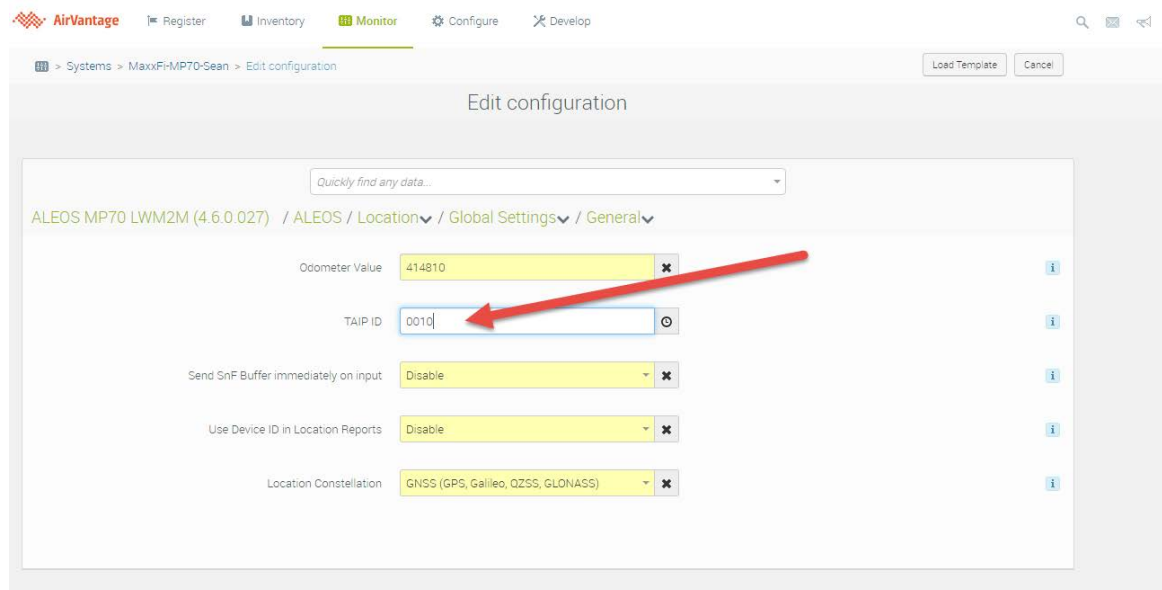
AirVantage Register Inventory Monitor Configure Develop

> Systems > MaxxFi-MP70-Sean > Edit configuration

Load Template Cancel

Edit configuration

Quickly find any data...

ALEOS MP70 LWM2M (4.6.0.027) / ALEOS / Location / Global Settings / General

Odometer Value 414810

TAIP ID 0010

Send SnF Buffer immediately on input Disable

Use Device ID in Location Reports Disable

Location Constellation GNSS (GPS, Galileo, QZSS, GLONASS)